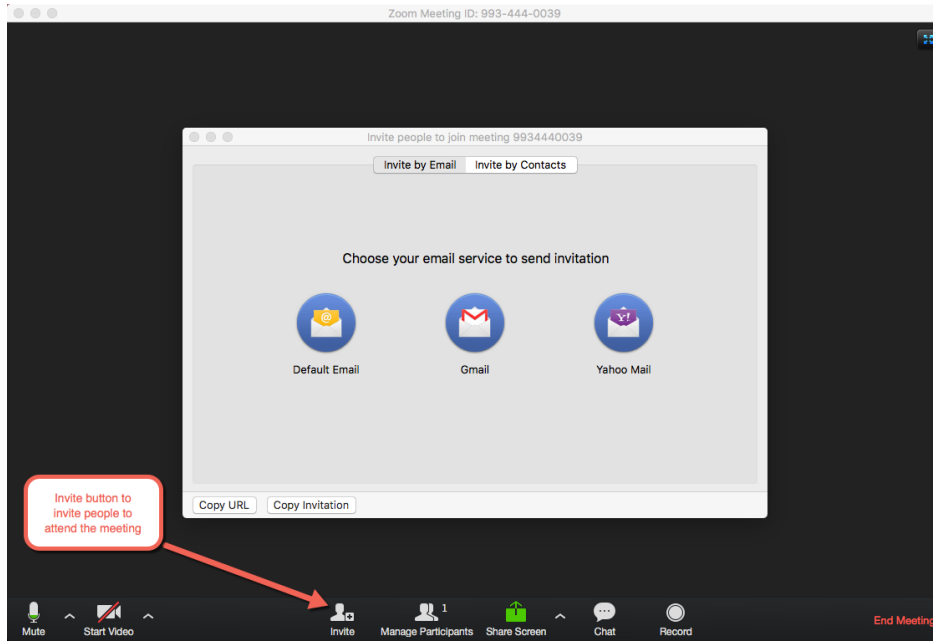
Zoom Meeting ID: 993-444-0039

Invite people to join meeting 9934440039

Invite by Email | Invite by Contacts

Choose your email service to send invitation

Default Email

Gmail

Yahoo Mail

Copy URL | Copy Invitation

Invite button to invite people to attend the meeting

Mute | Start Video | Invite | Manage Participants 1 | Share Screen | Chat | Record | End Meeting